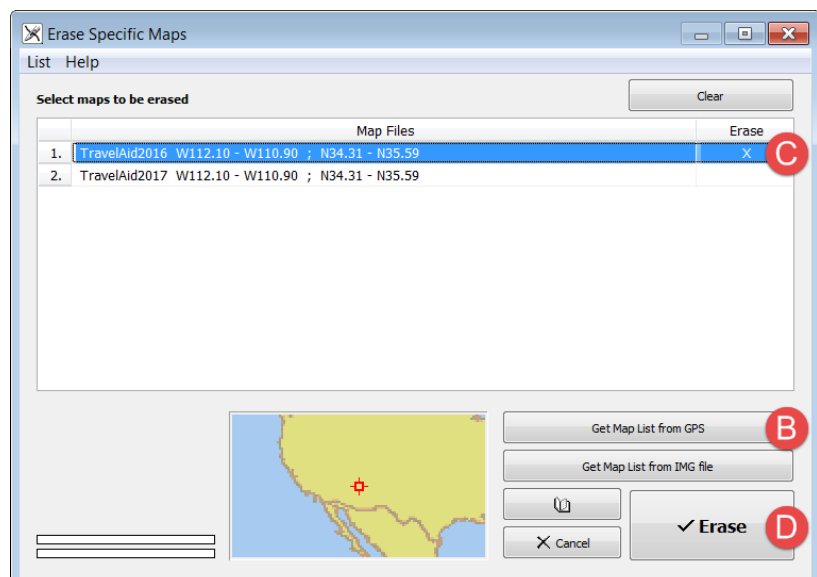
Erase Specific Maps

List Help

Select maps to be erased

Clear

| | Map Files | Erase |
|---|---|---|
| 1. | TravelAid2016 W112.10 - W110.90 ; N34.31 - N35.59 | X |
| 2. | TravelAid2017 W112.10 - W110.90 ; N34.31 - N35.59 | |

C

Get Map List from GPS

B

Get Map List from IMG file

Cancel

✓ Erase

D